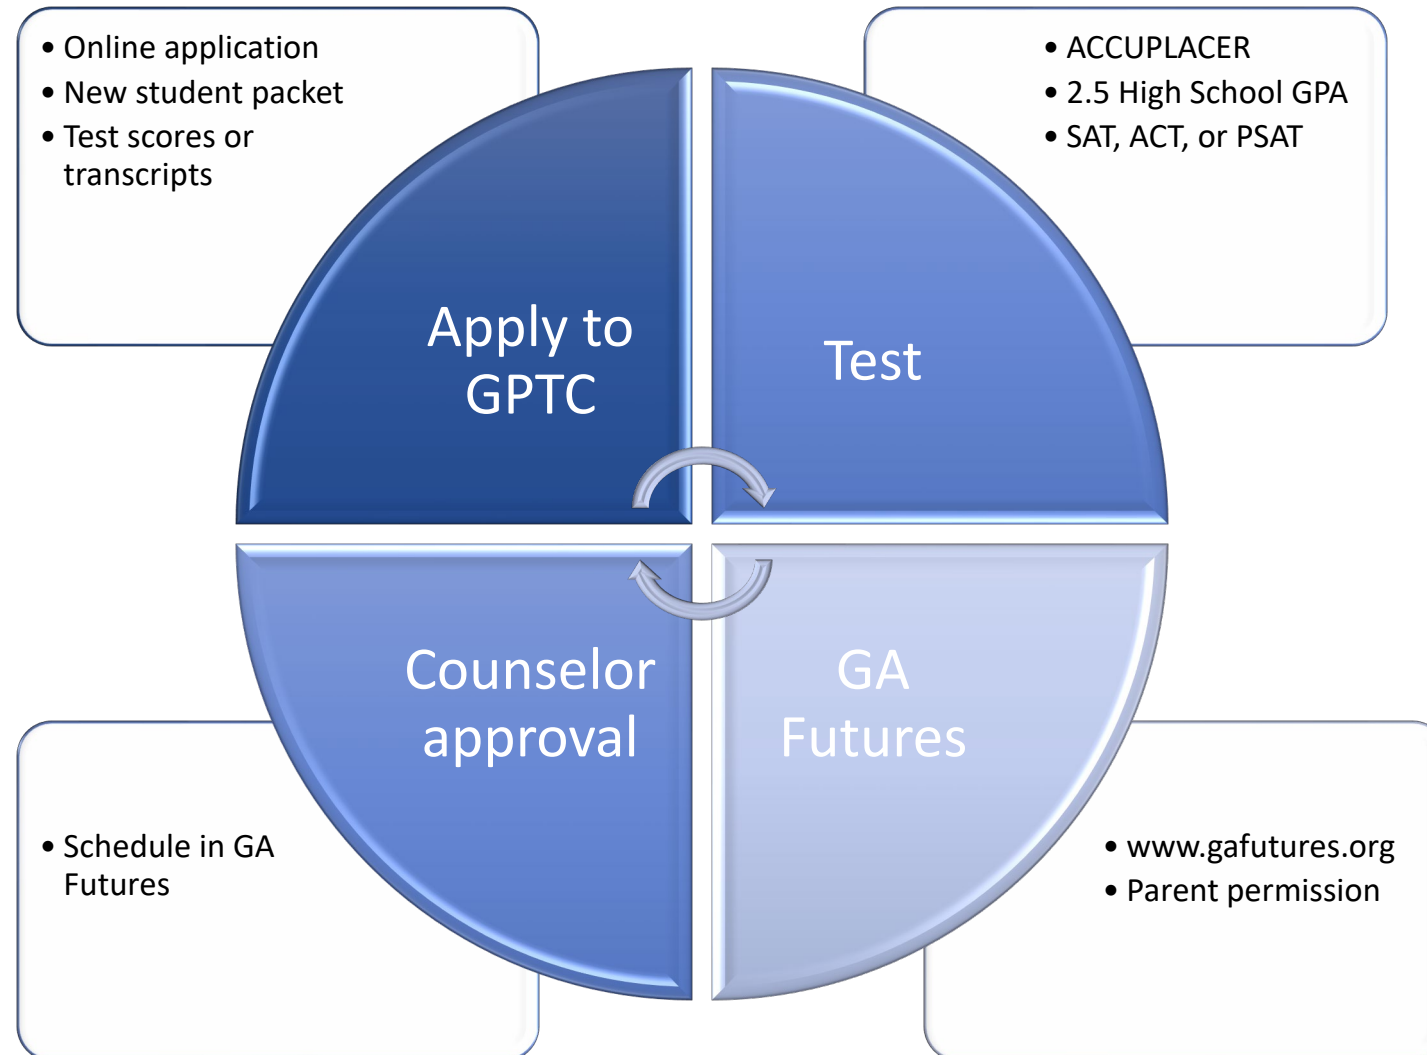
• Online application
• New student packet
• Test scores or transcripts

Apply to GPTC

• ACCUPLACER
• 2.5 High School GPA
• SAT, ACT, or PSAT

Test

Counselor approval

• Schedule in GA Futures

GA Futures

• www.gafutures.org
• Parent permission